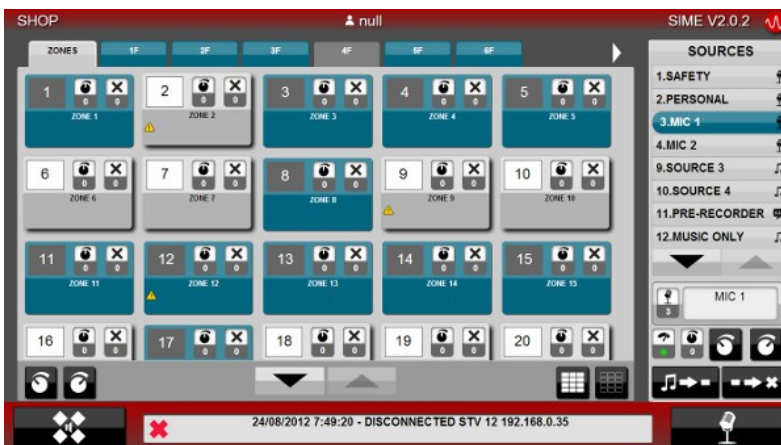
SHOP

null

SIME V2.0.2

ZONES 1F 2F 3F 4F 5F 6F

SOURCES

1.SAFETY

2.PERSONAL

3.MIC 1

4.MIC 2

9.SOURCE 3

10.SOURCE 4

11.PRE-RECORDER

12.MUSIC ONLY

1 0 0 ZONE 1

2 0 0 ZONE 2

3 0 0 ZONE 3

4 0 0 ZONE 4

5 0 0 ZONE 5

6 0 0 ZONE 6

7 0 0 ZONE 7

8 0 0 ZONE 8

9 0 0 ZONE 9

10 0 0 ZONE 10

11 0 0 ZONE 11

12 0 0 ZONE 12

13 0 0 ZONE 13

14 0 0 ZONE 14

15 0 0 ZONE 15

16 0 0

17 0 0

18 0 0

19 0 0

20 0 0

3 MIC 1

0 0

24/08/2012 7:49:20 - DISCONNECTED STV 12 192.168.0.35